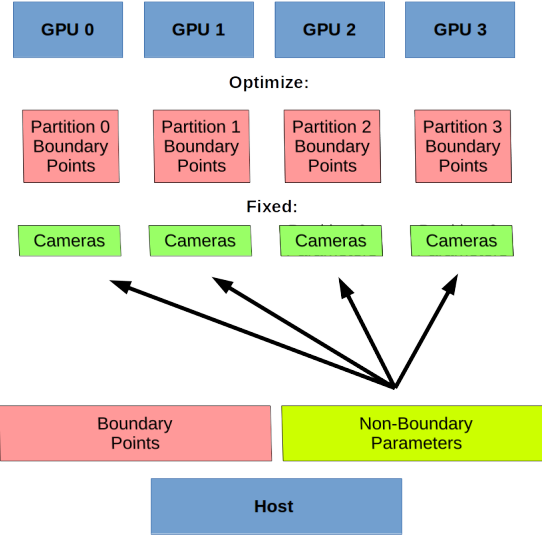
GPU 0
GPU 1
GPU 2
GPU 3

Optimize:

Partition 0 Boundary Points
Partition 1 Boundary Points
Partition 2 Boundary Points
Partition 3 Boundary Points

Fixed:

Cameras
Cameras
Cameras
Cameras

Boundary Points
Non-Boundary Parameters

Host